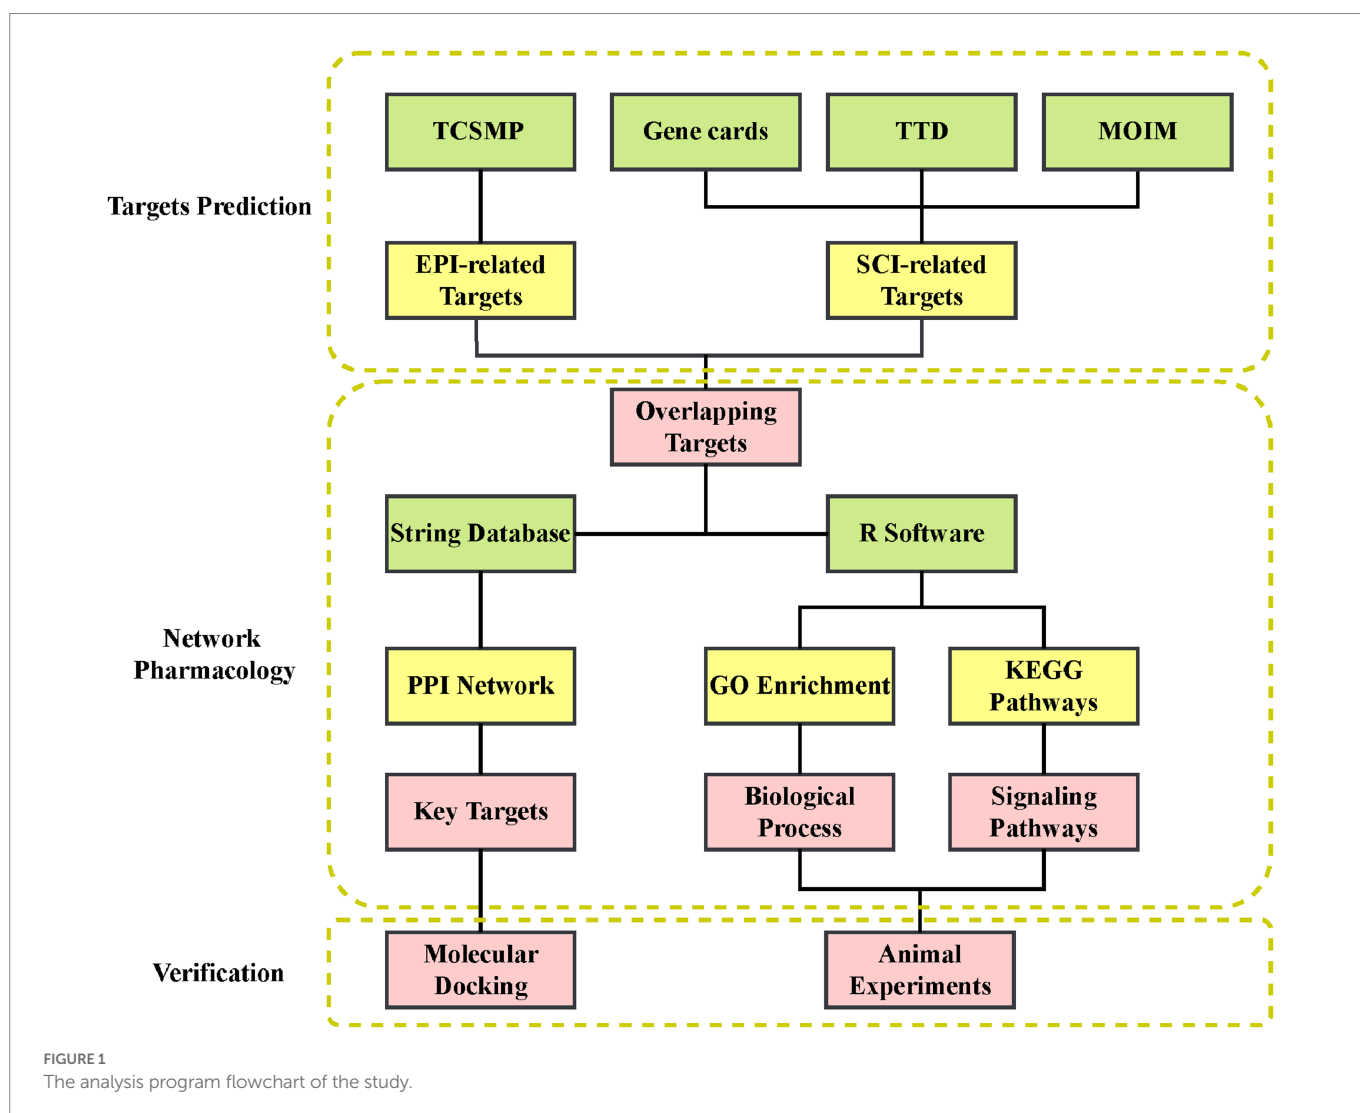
Targets Prediction

TCSMP

Gene cards

TTD

MOIM

EPI-related Targets

SCI-related Targets

Overlapping Targets

Network Pharmacology

String Database

R Software

PPI Network

GO Enrichment

KEGG Pathways

Key Targets

Biological Process

Signaling Pathways

Verification

Molecular Docking

Animal Experiments

FIGURE 1
The analysis program flowchart of the study.